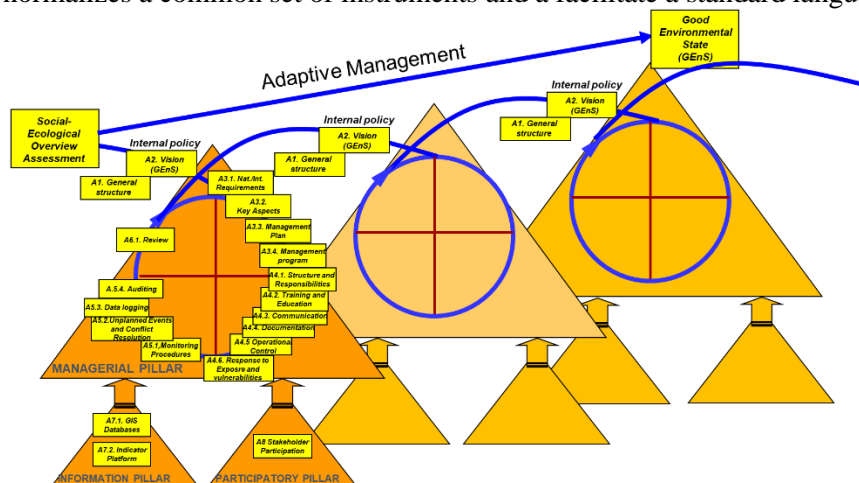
normalizes a common set of instruments and a facilitate a standard langu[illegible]

Good Environmental State (GEnS)

Adaptive Management

Social-Ecological Overview Assessment

Internal policy

A2. Vision (GEnS)

A1. General structure

Internal policy

A2. Vision (GEnS)

A1. General structure

Internal policy

A2. Vision (GEnS)

A1. General structure

A3.1. Nat./Int. Requirements

A3.2. Key Aspects

A3.3. Management Plan

A3.4. Management program

A6.1. Review

A4.1. Structure and Responsibilities

A.5.4. Auditing

A4.2. Training and Education

A5.3. Data logging

A4.3. Communication

A5.2.Unplanned Events and Conflict Resolution

A4.4. Documentation

A5.1.Monitoring Procedures

A4.5 Operational Control

A4.6. Response to Exposre and vulnerabilities

MANAGERIAL PILLAR

A7.1. GIS Databases

A7.2. Indicator Platform

A8 Stakeholder Participation

INFORMATION PILLAR

PARTICIPATORY PILLAR